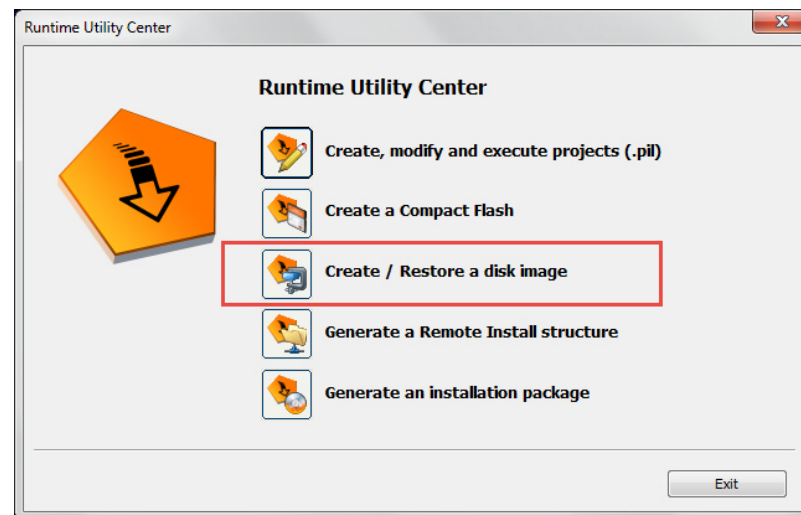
Runtime Utility Center

Runtime Utility Center

Create, modify and execute projects (.pil)

Create a Compact Flash

Create / Restore a disk image

Generate a Remote Install structure

Generate an installation package

Exit